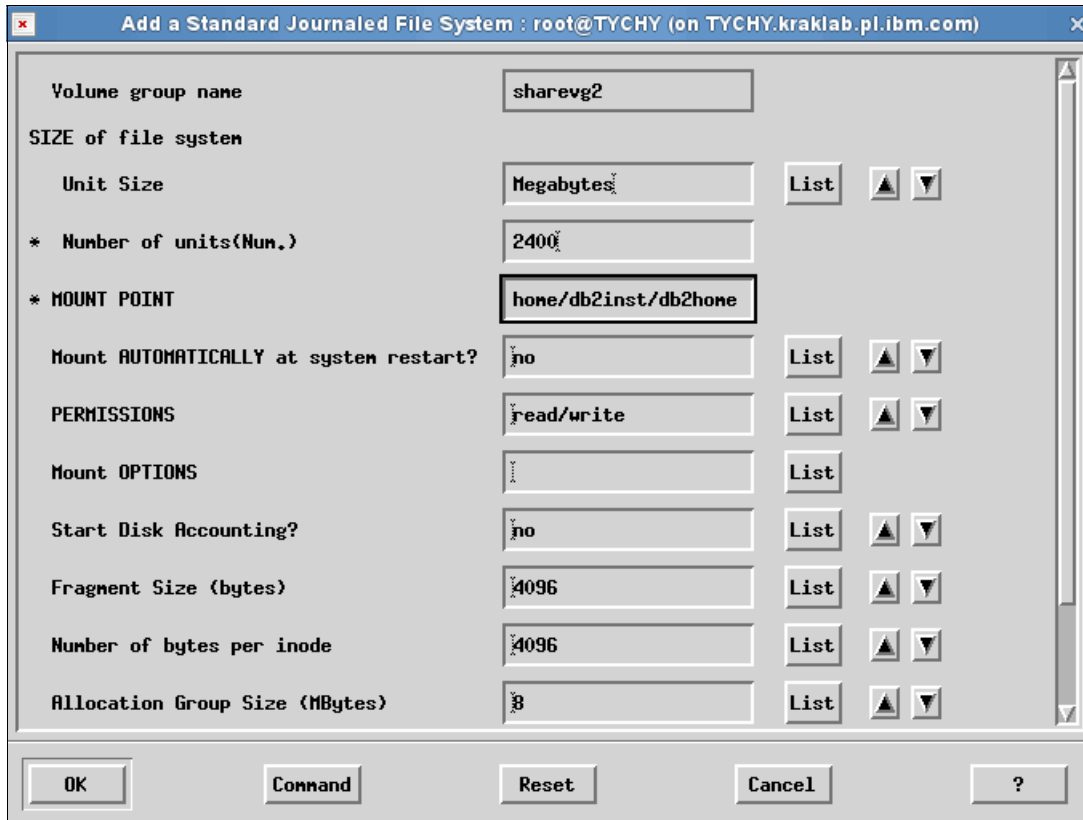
Add a Standard Journaled File System : root@TYCHY (on TYCHY.kraklab.pl.ibm.com)

Volume group name sharevg2

SIZE of file system

Unit Size Megabytes List

* Number of units(Num.) 2400

* MOUNT POINT home/db2inst/db2home

Mount AUTOMATICALLY at system restart? no List

PERMISSIONS read/write List

Mount OPTIONS List

Start Disk Accounting? no List

Fragment Size (bytes) 4096 List

Number of bytes per inode 4096 List

Allocation Group Size (MBytes) 8 List

OK Command Reset Cancel ?